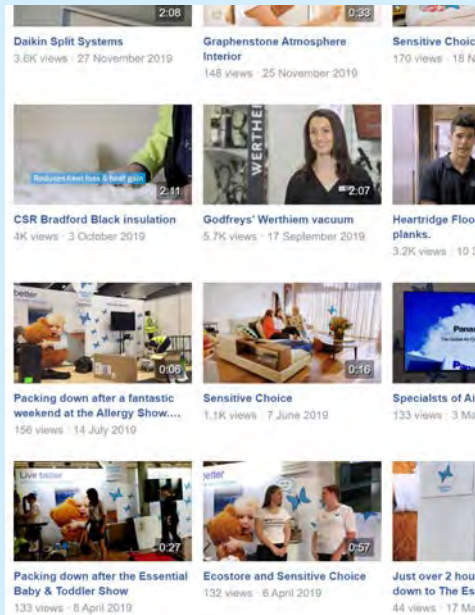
2:08

Daikin Split Systems
3.6K views · 27 November 2019

0:33

Graphenstone Atmosphere Interior
148 views · 25 November 2019

Sensitive Choic
170 views · 18 N

Reduces heat loss & heat gain

2:11

CSR Bradford Black insulation
4K views · 3 October 2019

WERTHEI

2:07

Godfreys' Werthiem vacuum
5.7K views · 17 September 2019

Heartridge Floo planks.
3.2K views · 10

better

0:06

Packing down after a fantastic weekend at the Allergy Show....
156 views · 14 July 2019

0:16

Sensitive Choice
1.1K views · 7 June 2019

Pana

Specialsts of Ai
133 views · 3 Ma

Live better

0:27

Packing down after the Essential Baby & Toddler Show
133 views · 8 April 2019

better

0:57

Ecostore and Sensitive Choice
132 views · 6 April 2019

Just over 2 hou down to The Es
44 views · 17 M